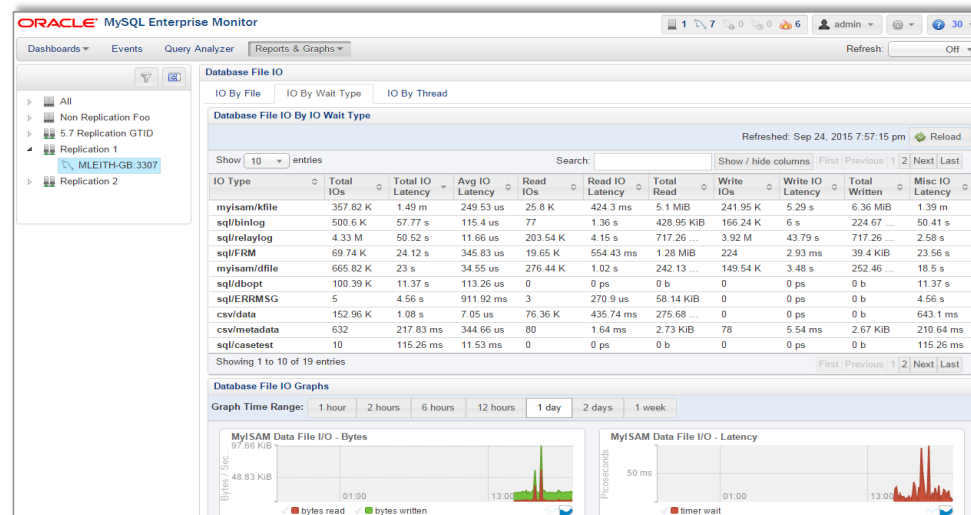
ORACLE® MySQL Enterprise Monitor

1 7 0 0 6 admin 30

Dashboards Events Query Analyzer Reports & Graphs Refresh: Off

All
Non Replication Foo
5.7 Replication GTID
Replication 1
MLEITH-GB:3307
Replication 2

Database File IO

IO By File IO By Wait Type IO By Thread

Database File IO By IO Wait Type

Refreshed: Sep 24, 2015 7:57:15 pm Reload

Show 10 entries Search: Show / hide columns First Previous 1 2 Next Last

| IO Type | Total IOs | Total IO Latency | Avg IO Latency | Read IOs | Read IO Latency | Total Read | Write IOs | Write IO Latency | Total Written | Misc IO Latency |
|---|---|---|---|---|---|---|---|---|---|---|
| myisam/kfile | 357.82 K | 1.49 m | 249.53 us | 25.8 K | 424.3 ms | 5.1 MiB | 241.95 K | 5.29 s | 6.36 MiB | 1.39 m |
| sql/binlog | 500.6 K | 57.77 s | 115.4 us | 77 | 1.36 s | 428.95 KiB | 166.24 K | 6 s | 224.67 ... | 50.41 s |
| sql/relaylog | 4.33 M | 50.52 s | 11.66 us | 203.54 K | 4.15 s | 717.26 ... | 3.92 M | 43.79 s | 717.26 ... | 2.58 s |
| sql/FRM | 69.74 K | 24.12 s | 345.83 us | 19.65 K | 554.43 ms | 1.28 MiB | 224 | 2.93 ms | 39.4 KiB | 23.56 s |
| myisam/dfile | 665.82 K | 23 s | 34.55 us | 276.44 K | 1.02 s | 242.13 ... | 149.54 K | 3.48 s | 252.46 ... | 18.5 s |
| sql/dbopt | 100.39 K | 11.37 s | 113.26 us | 0 | 0 ps | 0 b | 0 | 0 ps | 0 b | 11.37 s |
| sql/ERRMSG | 5 | 4.56 s | 911.92 ms | 3 | 270.9 us | 58.14 KiB | 0 | 0 ps | 0 b | 4.56 s |
| csv/data | 152.96 K | 1.08 s | 7.05 us | 76.36 K | 435.74 ms | 275.68 ... | 0 | 0 ps | 0 b | 643.1 ms |
| csv/metadata | 632 | 217.83 ms | 344.66 us | 80 | 1.64 ms | 2.73 KiB | 78 | 5.54 ms | 2.67 KiB | 210.64 ms |
| sql/casetest | 10 | 115.26 ms | 11.53 ms | 0 | 0 ps | 0 b | 0 | 0 ps | 0 b | 115.26 ms |

Showing 1 to 10 of 19 entries First Previous 1 2 Next Last

Database File IO Graphs

Graph Time Range: 1 hour 2 hours 6 hours 12 hours 1 day 2 days 1 week

MyISAM Data File I/O - Bytes
97.66 KiB
48.83 KiB
Bytes / Sec
01:00 13:00
bytes read bytes written

MyISAM Data File I/O - Latency
50 ms
Picoseconds
01:00 13:00
timer wait